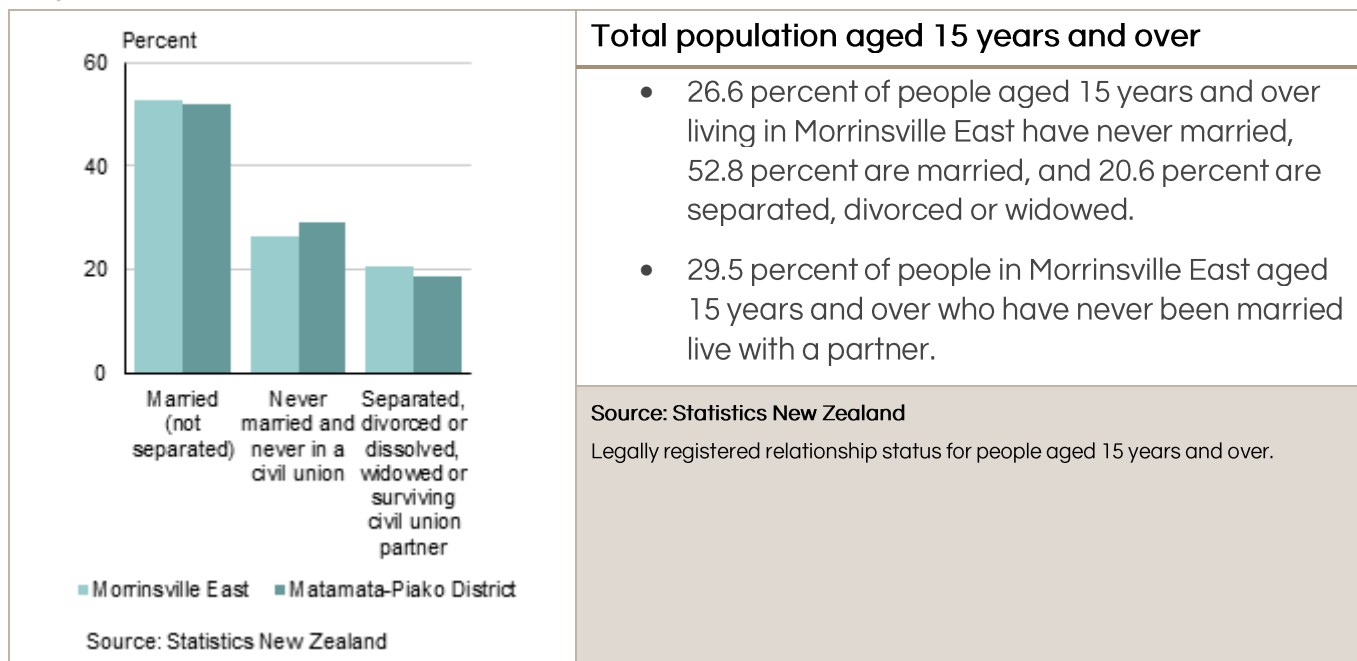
Percent

60

40

20

0

Married (not separated)

Never married and never in a civil union

Separated, divorced or dissolved, widowed or surviving civil union partner

■ Morrinsville East ■ Matamata-Piako District

Source: Statistics New Zealand

Total population aged 15 years and over

• 26.6 percent of people aged 15 years and over living in Morrinsville East have never married, 52.8 percent are married, and 20.6 percent are separated, divorced or widowed.

• 29.5 percent of people in Morrinsville East aged 15 years and over who have never been married live with a partner.

Source: Statistics New Zealand

Legally registered relationship status for people aged 15 years and over.